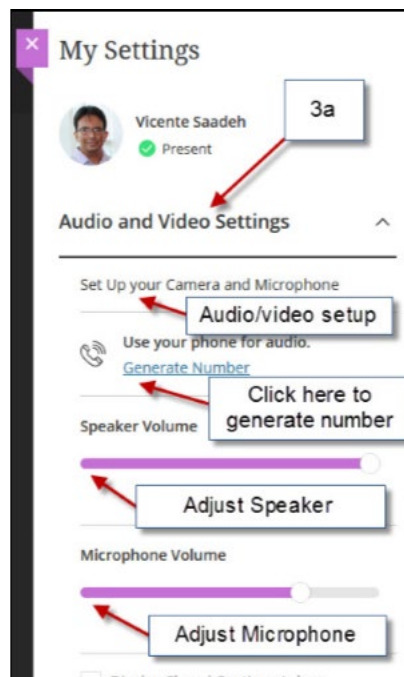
×

My Settings

Vicente Saadeh
Present

3a

Audio and Video Settings

Set Up your Camera and Microphone

Audio/video setup

Use your phone for audio.
Generate Number

Click here to generate number

Speaker Volume

Adjust Speaker

Microphone Volume

Adjust Microphone

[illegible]